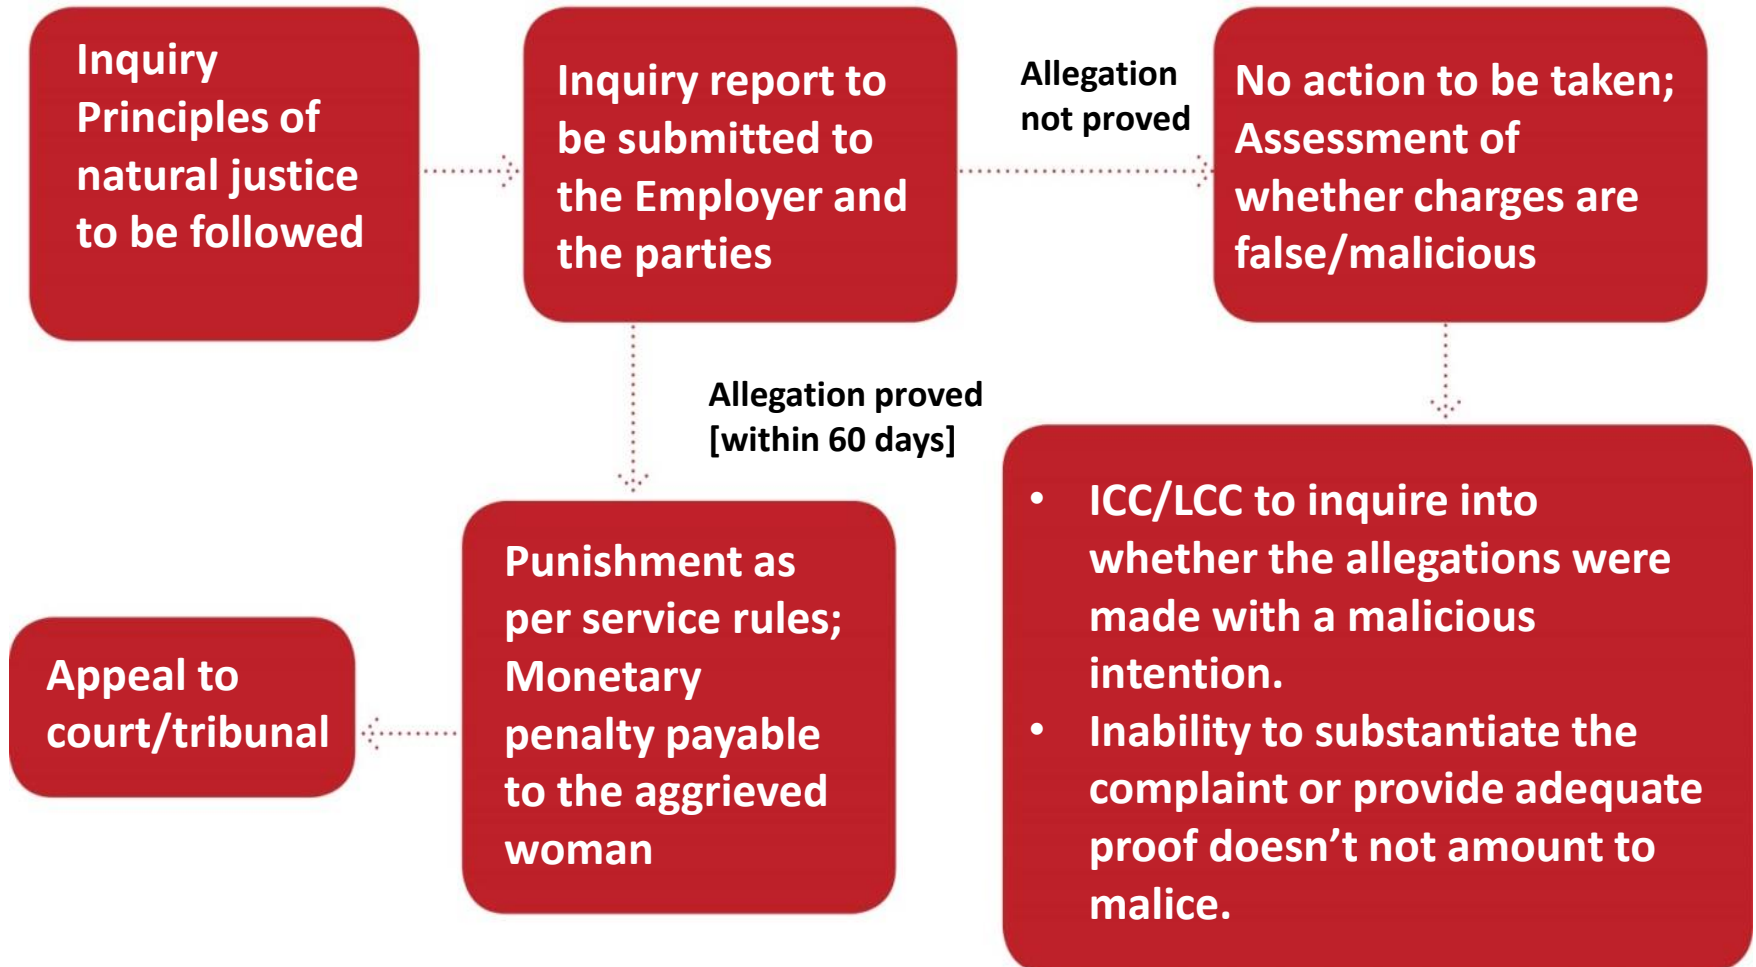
Inquiry
Principles of natural justice to be followed

Inquiry report to be submitted to the Employer and the parties

Allegation not proved

No action to be taken; Assessment of whether charges are false/malicious

Allegation proved [within 60 days]

- ICC/LCC to inquire into whether the allegations were made with a malicious intention.
- Inability to substantiate the complaint or provide adequate proof doesn’t not amount to malice.

Punishment as per service rules; Monetary penalty payable to the aggrieved woman

Appeal to court/tribunal